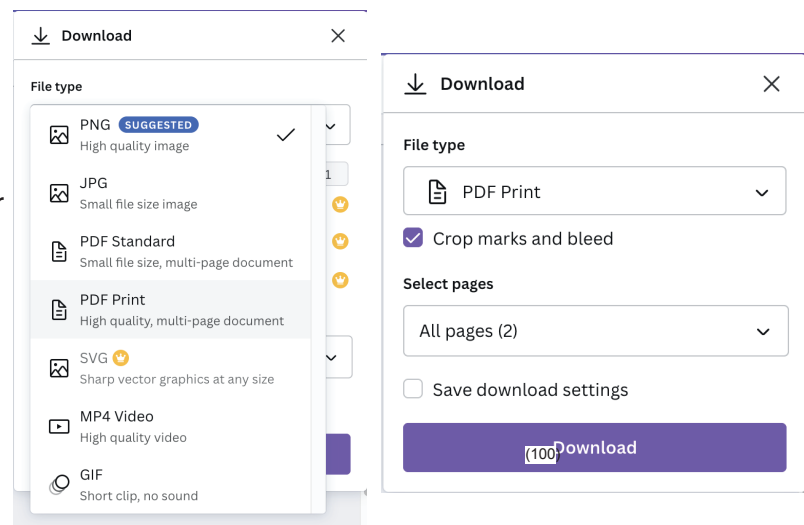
Download

File type

PNG SUGGESTED
High quality image

JPG
Small file size image

PDF Standard
Small file size, multi-page document

PDF Print
High quality, multi-page document

SVG
Sharp vector graphics at any size

MP4 Video
High quality video

GIF
Short clip, no sound

1

Download

File type

PDF Print

Crop marks and bleed

Select pages

All pages (2)

Save download settings

(100) Download